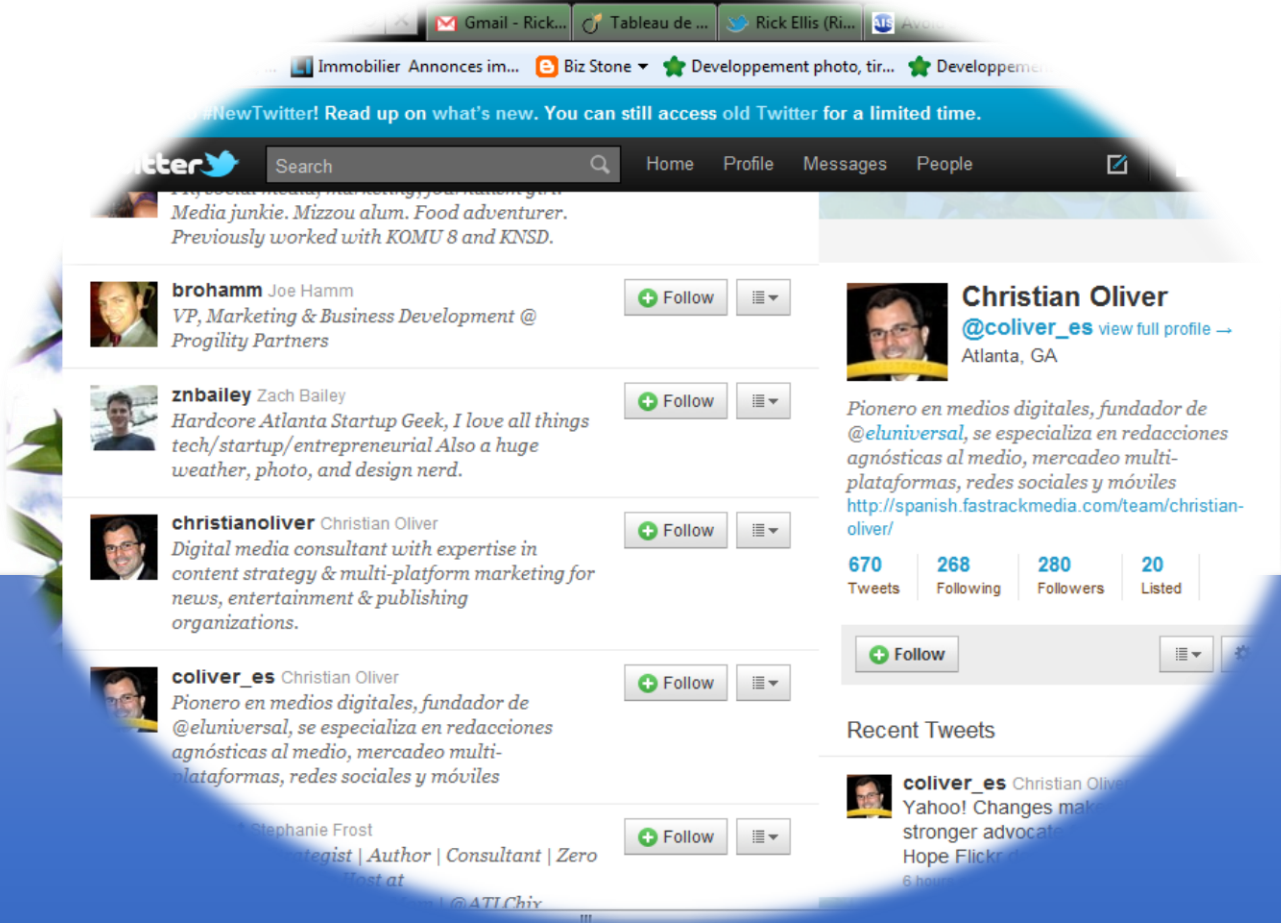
Gmail - Rick... Tableau de ... Rick Ellis (Ri... Avo

Immobilier Annonces im... Biz Stone Developpement photo, tir... Developpeme

#NewTwitter! Read up on what's new. You can still access old Twitter for a limited time.

twitter Search Home Profile Messages People

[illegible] Media junkie. Mizzou alum. Food adventurer. Previously worked with KOMU 8 and KNSD.

brohamm Joe Hamm
VP, Marketing & Business Development @ Progility Partners
Follow

znbailey Zach Bailey
Hardcore Atlanta Startup Geek, I love all things tech/startup/entrepreneurial Also a huge weather, photo, and design nerd.
Follow

christianoliver Christian Oliver
Digital media consultant with expertise in content strategy & multi-platform marketing for news, entertainment & publishing organizations.
Follow

coliver_es Christian Oliver
Pionero en medios digitales, fundador de @eluniversal, se especializa en redacciones agnósticas al medio, mercadeo multi-plataformas, redes sociales y móviles
Follow

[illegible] Stephanie Frost
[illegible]tegist | Author | Consultant | Zero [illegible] Host at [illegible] @ATLChix
Follow

Christian Oliver
@coliver_es view full profile →
Atlanta, GA

Pionero en medios digitales, fundador de @eluniversal, se especializa en redacciones agnósticas al medio, mercadeo multi-plataformas, redes sociales y móviles
http://spanish.fastrackmedia.com/team/christian-oliver/

670 Tweets
268 Following
280 Followers
20 Listed

Follow

Recent Tweets

coliver_es Christian Oliv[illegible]
Yahoo! Changes mak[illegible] stronger advocat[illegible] Hope Flickr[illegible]
6 hou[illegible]